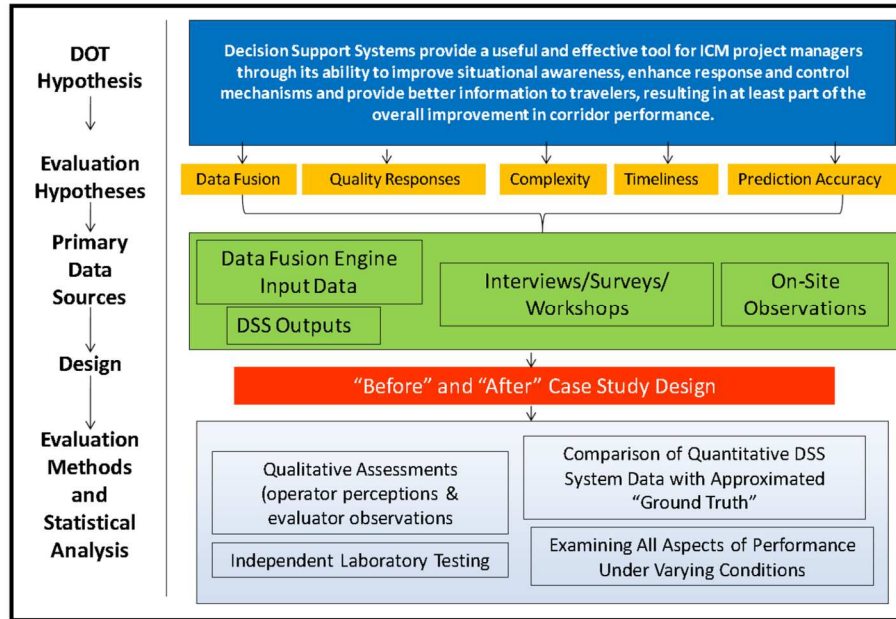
DOT Hypothesis

Decision Support Systems provide a useful and effective tool for ICM project managers through its ability to improve situational awareness, enhance response and control mechanisms and provide better information to travelers, resulting in at least part of the overall improvement in corridor performance.

Evaluation Hypotheses

Data Fusion

Quality Responses

Complexity

Timeliness

Prediction Accuracy

Primary Data Sources

Data Fusion Engine Input Data

DSS Outputs

Interviews/Surveys/ Workshops

On-Site Observations

Design

"Before" and "After" Case Study Design

Evaluation Methods and Statistical Analysis

Qualitative Assessments (operator perceptions & evaluator observations

Independent Laboratory Testing

Comparison of Quantitative DSS System Data with Approximated "Ground Truth"

Examining All Aspects of Performance Under Varying Conditions